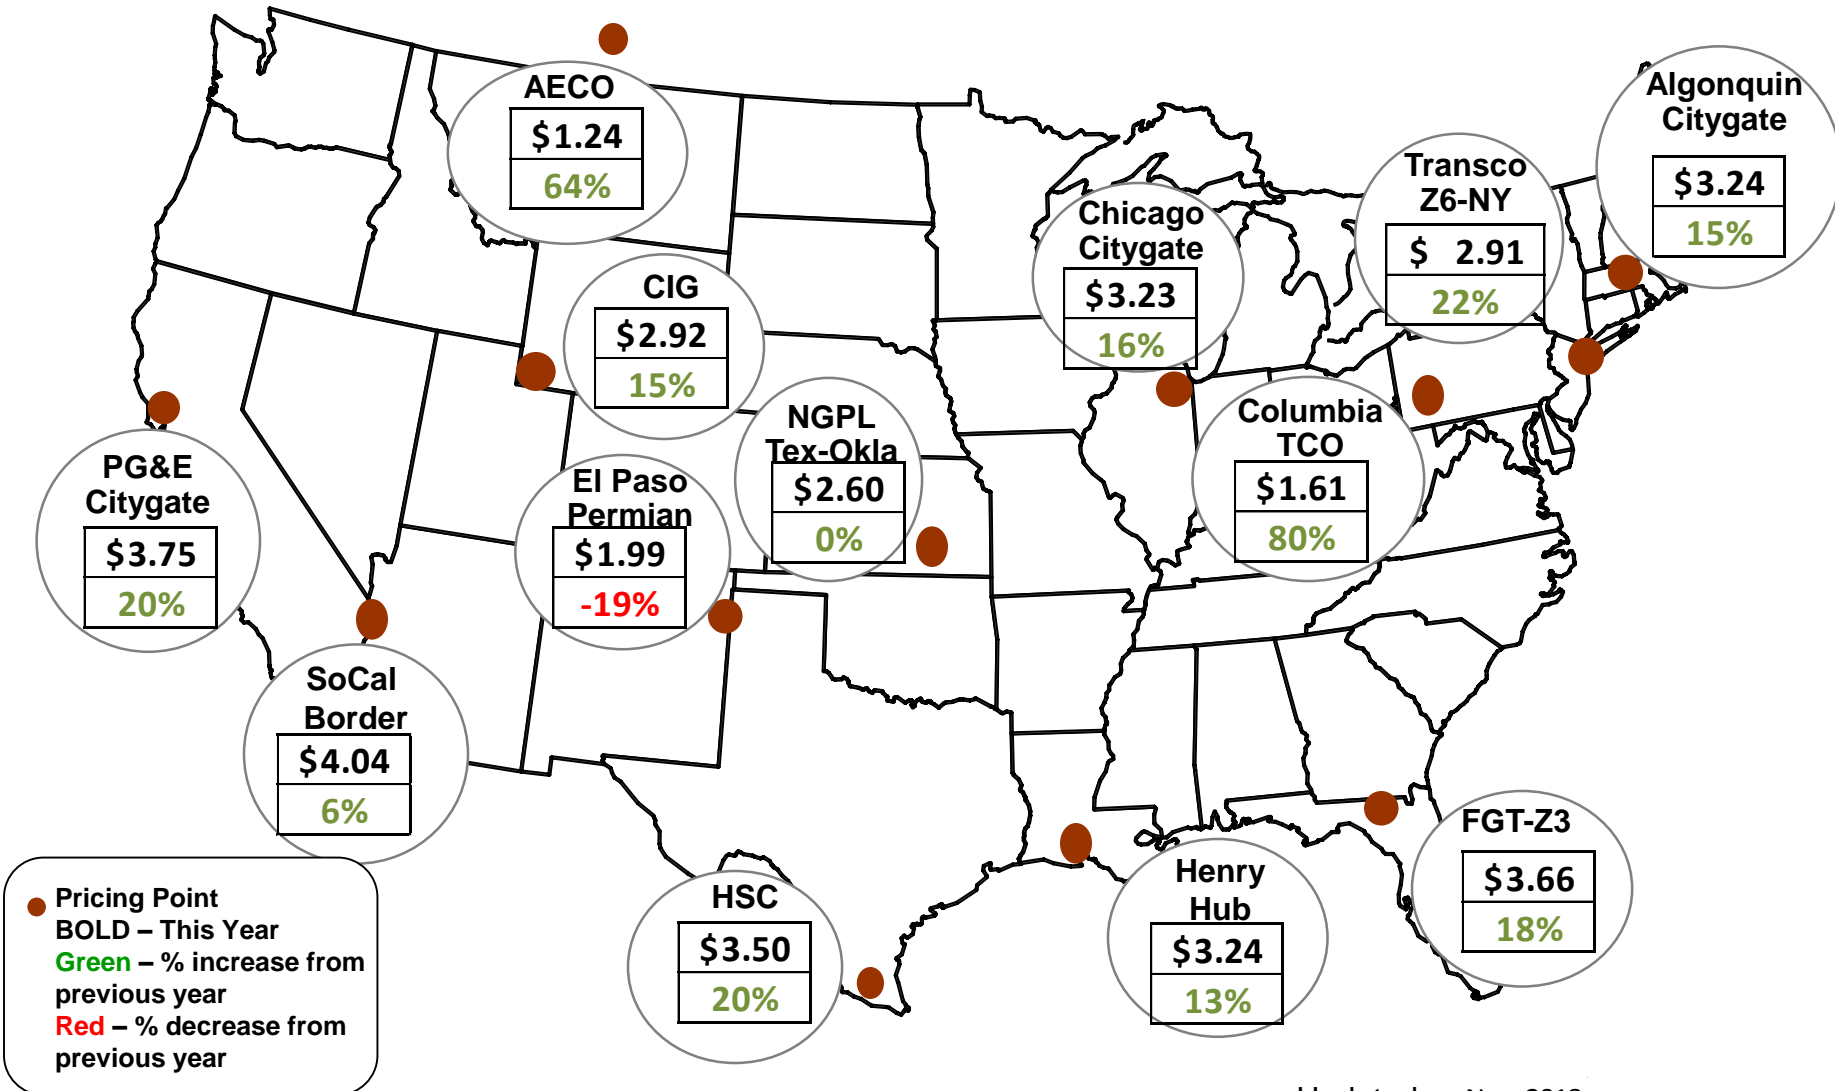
AECO
$1.24
64%

Algonquin Citygate
$3.24
15%

Transco Z6-NY
$ 2.91
22%

Chicago Citygate
$3.23
16%

CIG
$2.92
15%

NGPL Tex-Okla
$2.60
0%

Columbia TCO
$1.61
80%

PG&E Citygate
$3.75
20%

El Paso Permian
$1.99
-19%

SoCal Border
$4.04
6%

FGT-Z3
$3.66
18%

Henry Hub
$3.24
13%

HSC
$3.50
20%

Pricing Point
BOLD – This Year
Green – % increase from previous year
Red – % decrease from previous year

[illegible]